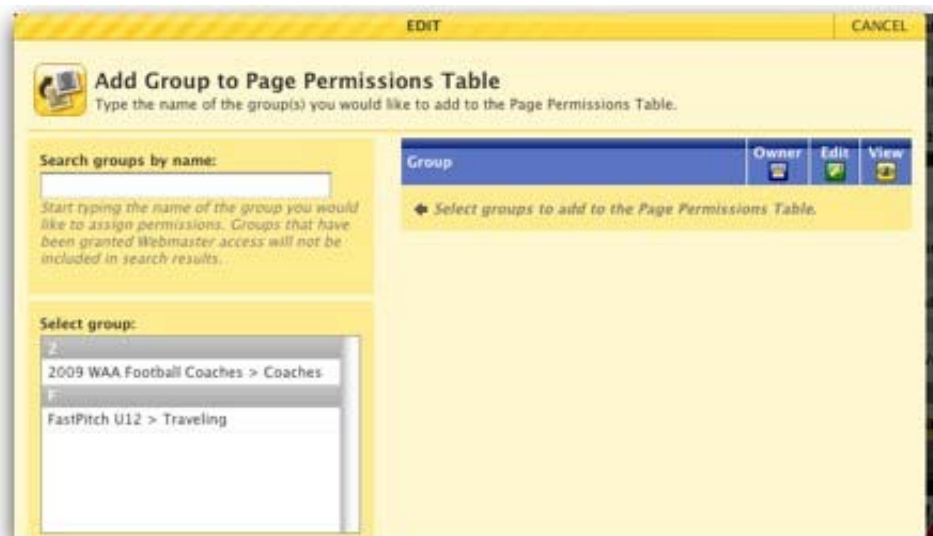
EDIT

CANCEL

Add Group to Page Permissions Table
Type the name of the group(s) you would like to add to the Page Permissions Table.

Search groups by name:

Start typing the name of the group you would like to assign permissions. Groups that have been granted Webmaster access will not be included in search results.

Select group:

2

2009 WAA Football Coaches > Coaches

F

FastPitch U12 > Traveling

| Group | Owner | Edit | View |
|---|---|---|---|
| Select groups to add to the Page Permissions Table. | | | |